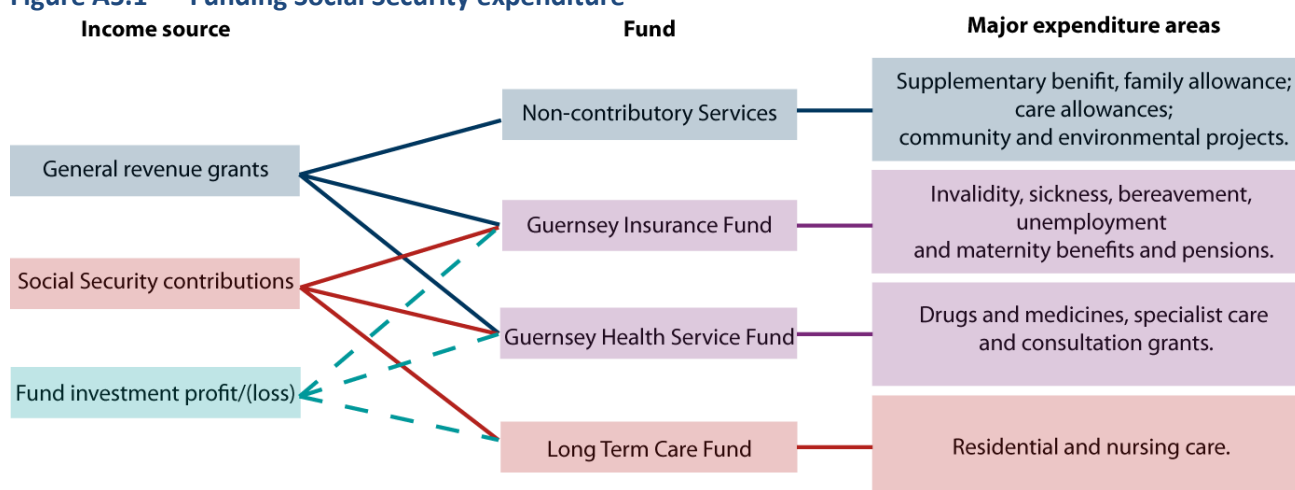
Figure A5.1 Funding Social Security expenditure

Income source

Fund

Major expenditure areas

Non-contributory Services

Supplementary benifit, family allowance; care allowances; community and environmental projects.

General revenue grants

Guernsey Insurance Fund

Invalidity, sickness, bereavement, unemployment and maternity benefits and pensions.

Social Security contributions

Guernsey Health Service Fund

Drugs and medicines, specialist care and consultation grants.

Fund investment profit/(loss)

Long Term Care Fund

Residential and nursing care.